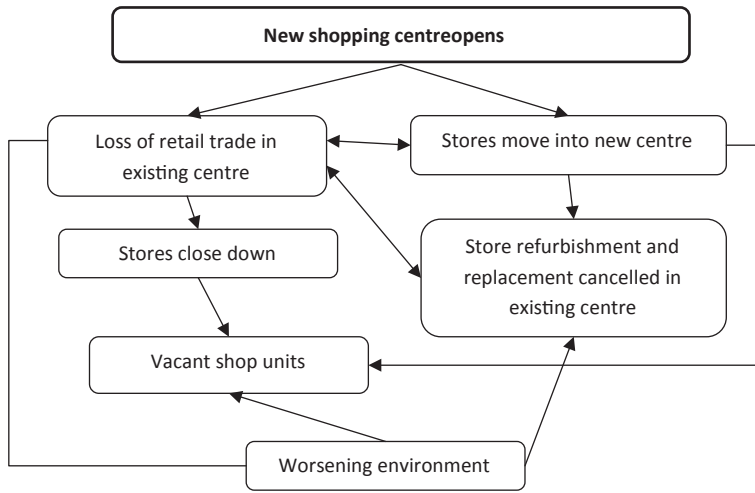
New shopping centreopens

Loss of retail trade in existing centre

Stores move into new centre

Stores close down

Store refurbishment and replacement cancelled in existing centre

Vacant shop units

Worsening environment